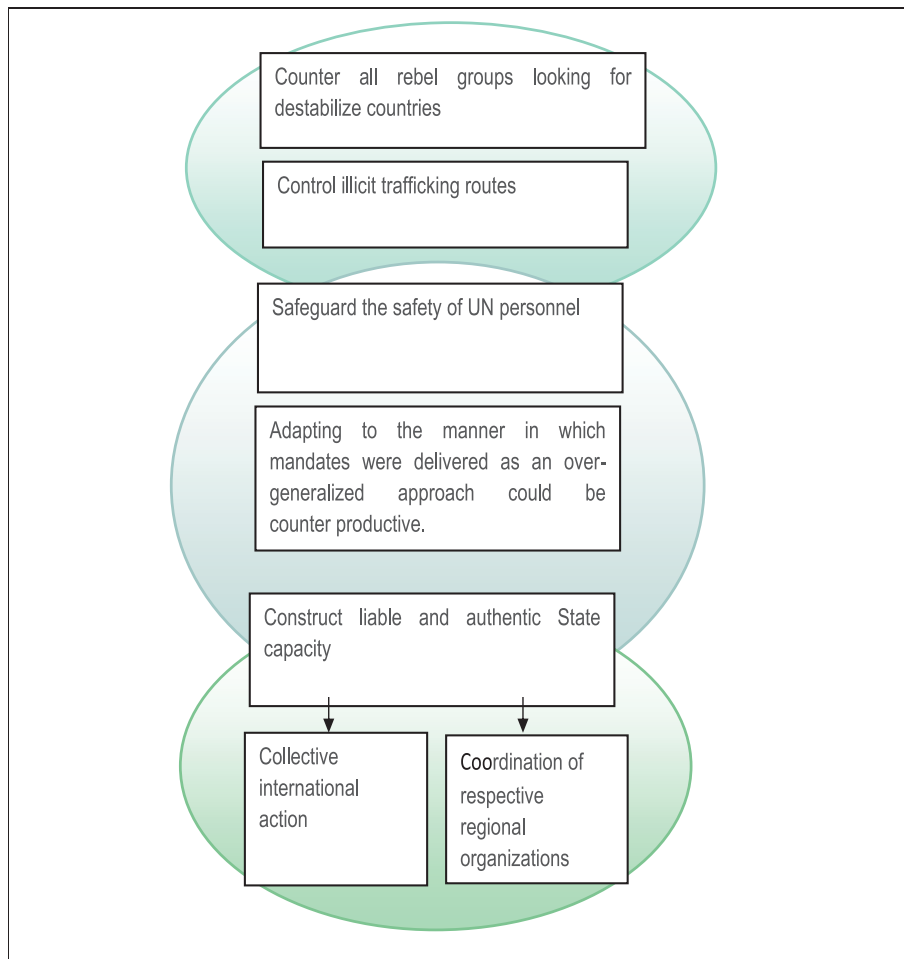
Counter all rebel groups looking for destabilize countries

Control illicit trafficking routes

Safeguard the safety of UN personnel

Adapting to the manner in which mandates were delivered as an over-generalized approach could be counter productive.

Construct liable and authentic State capacity

Collective international action

Coordination of respective regional organizations